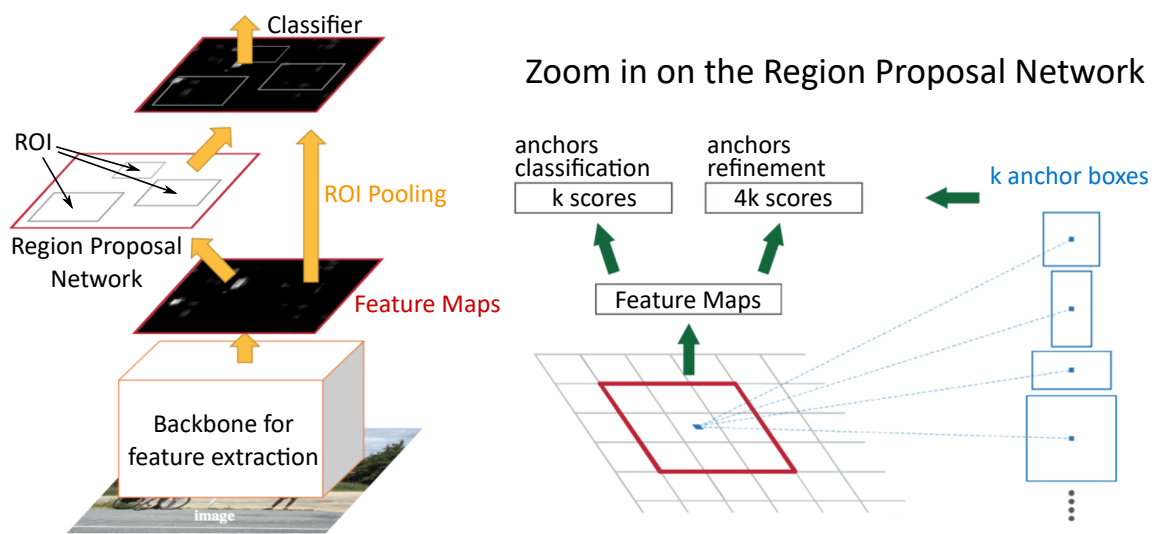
Classifier

ROI

Region Proposal Network

ROI Pooling

Feature Maps

Backbone for feature extraction

image

Zoom in on the Region Proposal Network

anchors classification

k scores

anchors refinement

4k scores

k anchor boxes

Feature Maps